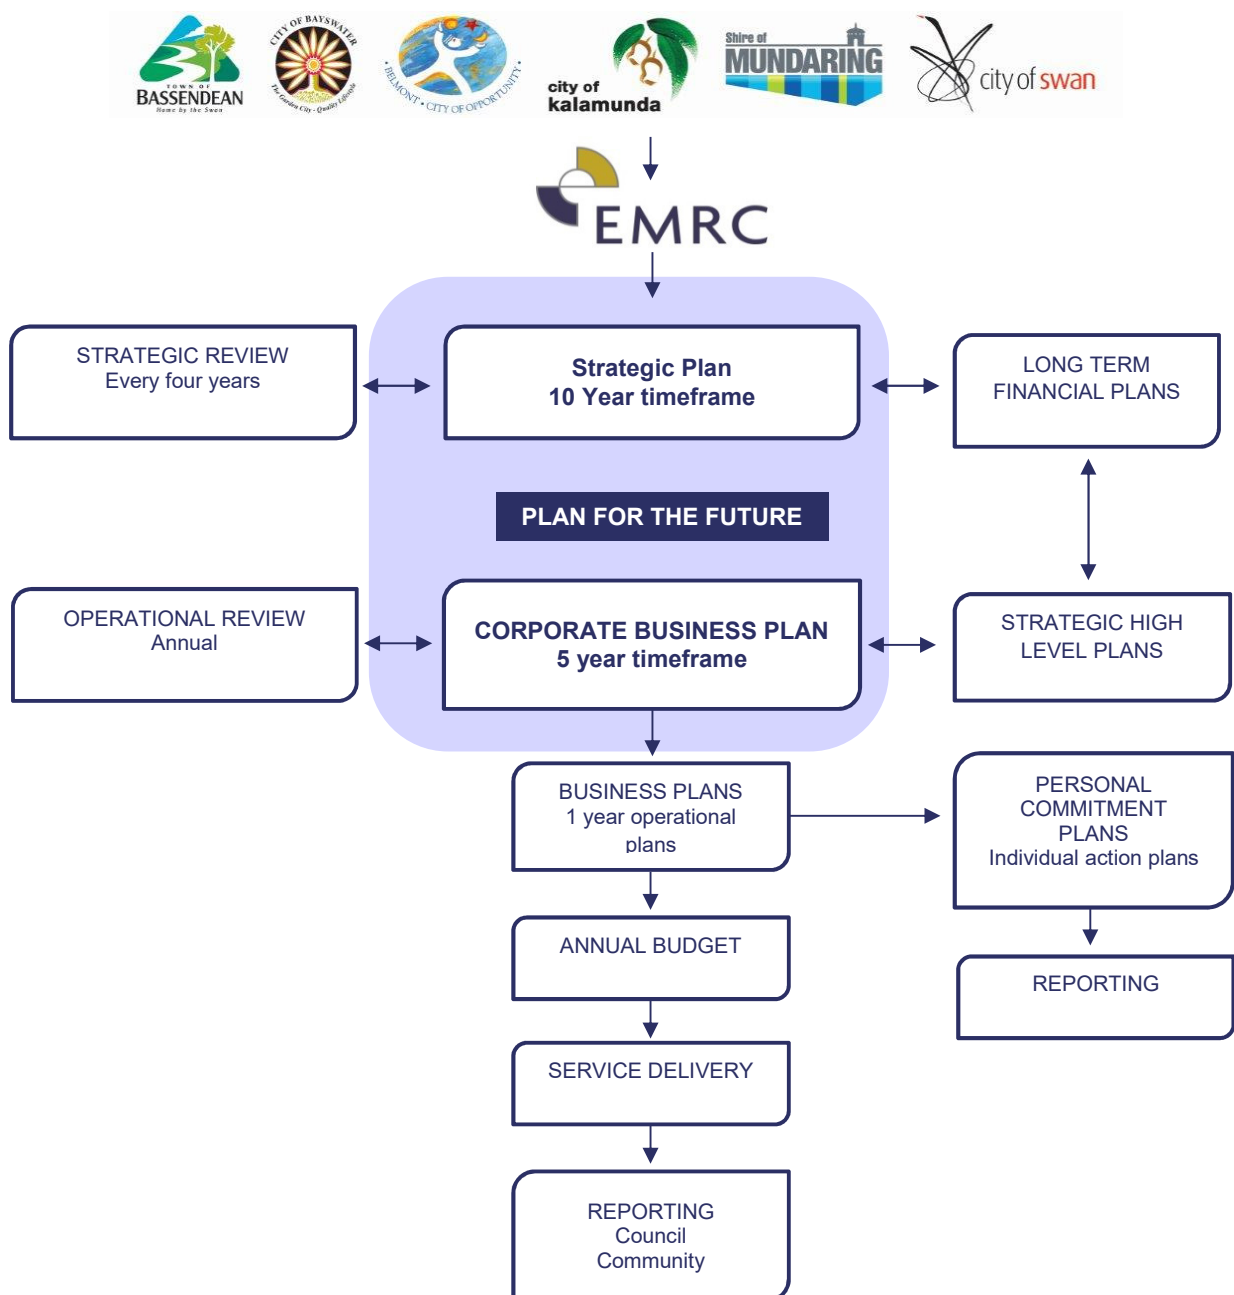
TOWN OF BASSENDEAN Home by the Swan

CITY OF BAYSWATER The Garden City · Quality Lifestyle

BELMONT · CITY OF OPPORTUNITY

city of kalamunda

Shire of MUNDARING

city of swan

EMRC

STRATEGIC REVIEW
Every four years

Strategic Plan
10 Year timeframe

LONG TERM FINANCIAL PLANS

PLAN FOR THE FUTURE

OPERATIONAL REVIEW
Annual

CORPORATE BUSINESS PLAN
5 year timeframe

STRATEGIC HIGH LEVEL PLANS

BUSINESS PLANS
1 year operational plans

PERSONAL COMMITMENT PLANS
Individual action plans

ANNUAL BUDGET

REPORTING

SERVICE DELIVERY

REPORTING
Council
Community